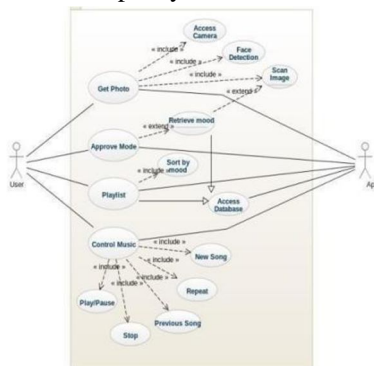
Access Camera

« include »

Face Detection

« include »

« include »

Scan Image

Get Photo

« extend »

Retrieve mood

« extend »

Approve Mode

Sort by mood

« include »

User

Playlist

Access Database

Ap

Control Music

« include »

New Song

« include »

« include »

« include »

« include »

Repeat

Play/Pause

Stop

Previous Song